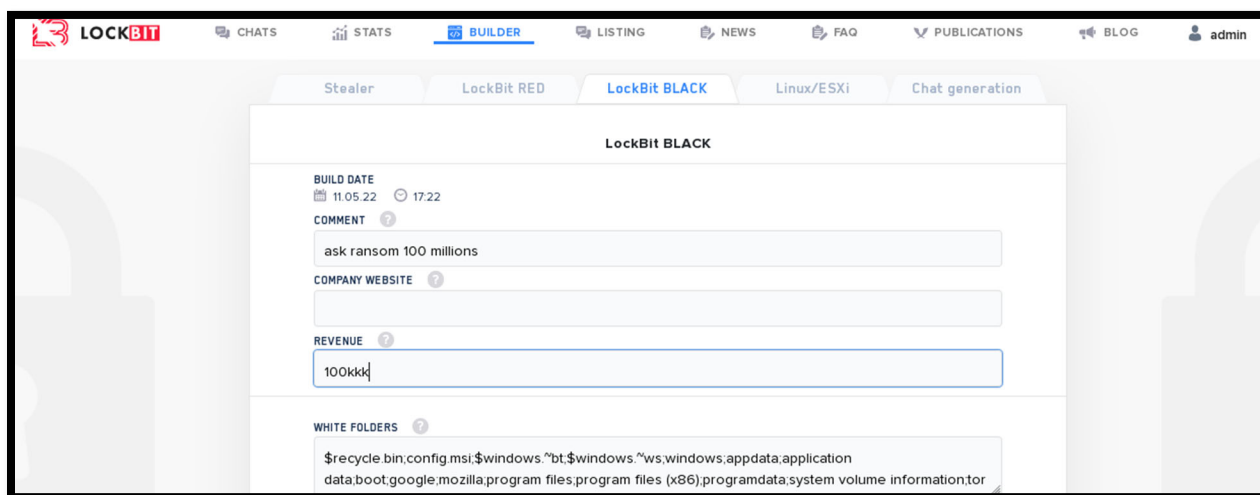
LOCKBIT

CHATS STATS BUILDER LISTING NEWS FAQ PUBLICATIONS BLOG admin

Stealer LockBit RED LockBit BLACK Linux/ESXi Chat generation

LockBit BLACK

BUILD DATE
11.05.22 17:22

COMMENT ?
ask ransom 100 millions

COMPANY WEBSITE ?

REVENUE ?
100kkk

WHITE FOLDERS ?
$recycle.bin;config.msi;$windows.~bt;$windows.~ws;windows;appdata;application data;boot;google;mozilla;program files;program files (x86);programdata;system volume information;tor